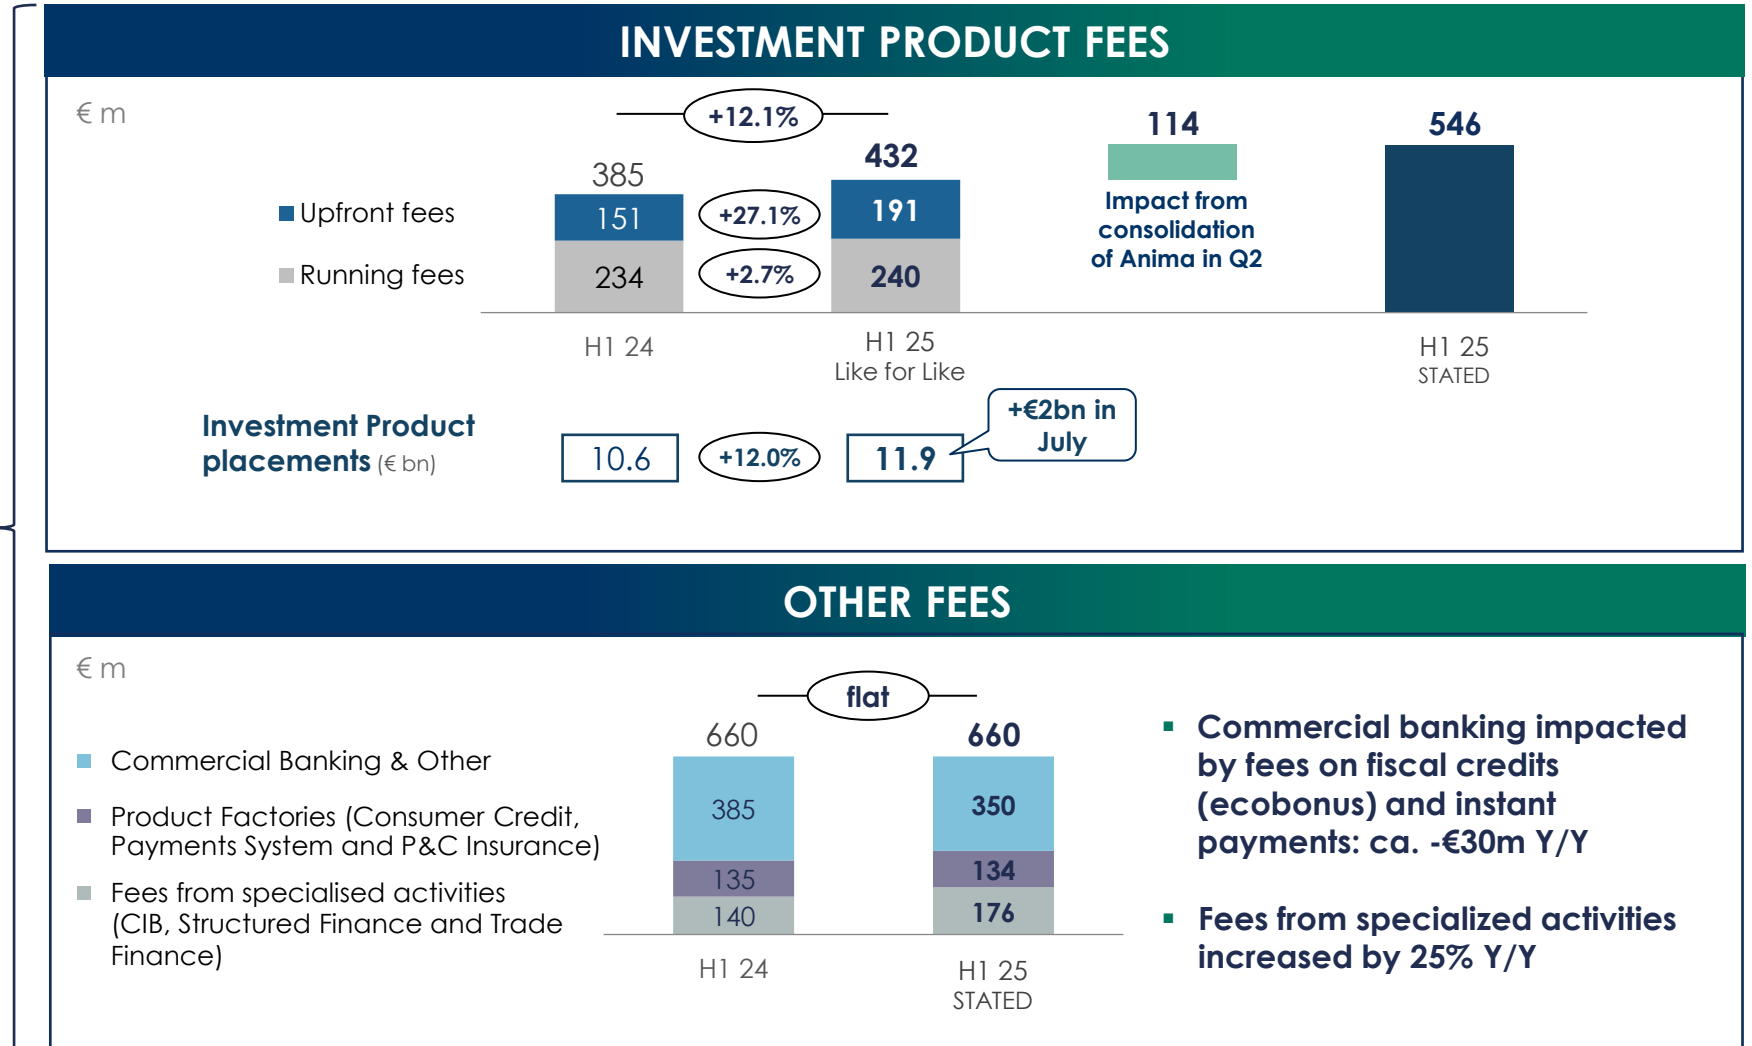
INVESTMENT PRODUCT FEES

€ m

Upfront fees

Running fees

+12.1%

385

151

234

+27.1%

+2.7%

432

191

240

114

Impact from consolidation of Anima in Q2

546

H1 24

H1 25
Like for Like

H1 25
STATED

Investment Product placements (€ bn)

10.6

+12.0%

11.9

+€2bn in July

OTHER FEES

€ m

Commercial Banking & Other

Product Factories (Consumer Credit, Payments System and P&C Insurance)

Fees from specialised activities (CIB, Structured Finance and Trade Finance)

flat

660

385

135

140

660

350

134

176

H1 24

H1 25
STATED

▪ Commercial banking impacted by fees on fiscal credits (ecobonus) and instant payments: ca. -€30m Y/Y

▪ Fees from specialized activities increased by 25% Y/Y